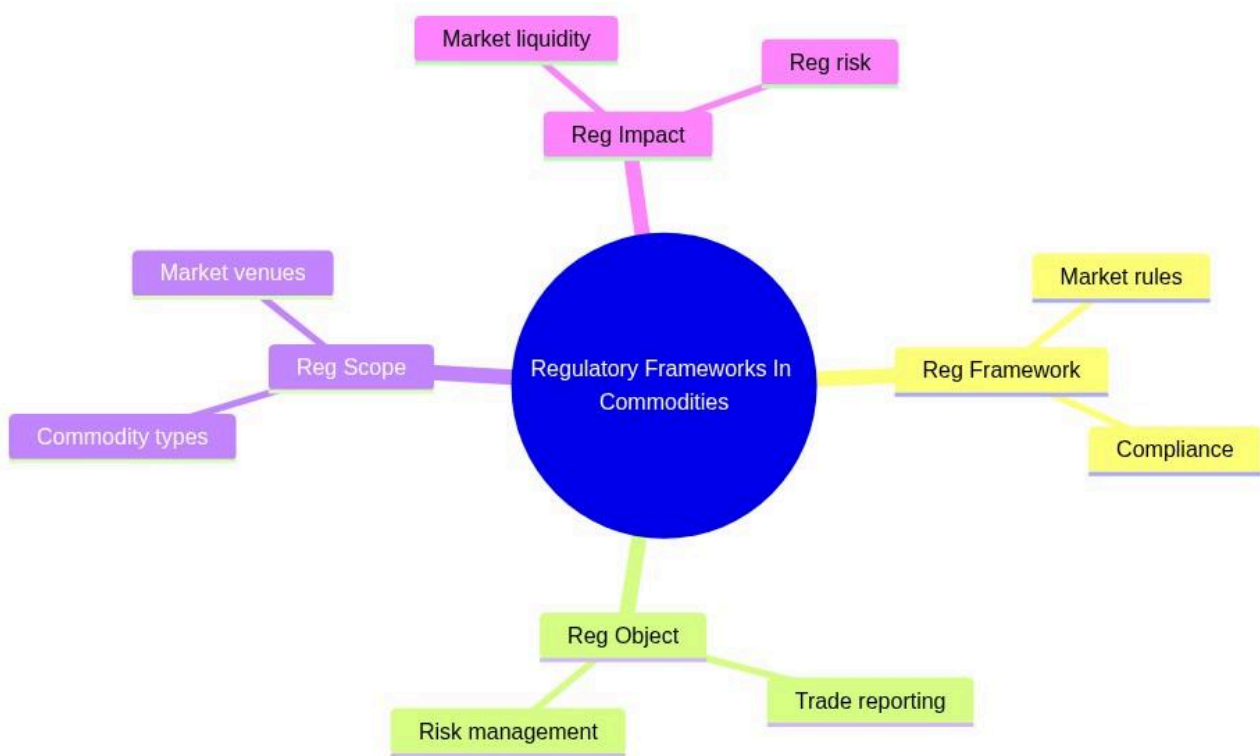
Regulatory Frameworks In Commodities

Reg Impact

Market liquidity

Reg risk

Reg Framework

Market rules

Compliance

Reg Object

Trade reporting

Risk management

Reg Scope

Market venues

Commodity types